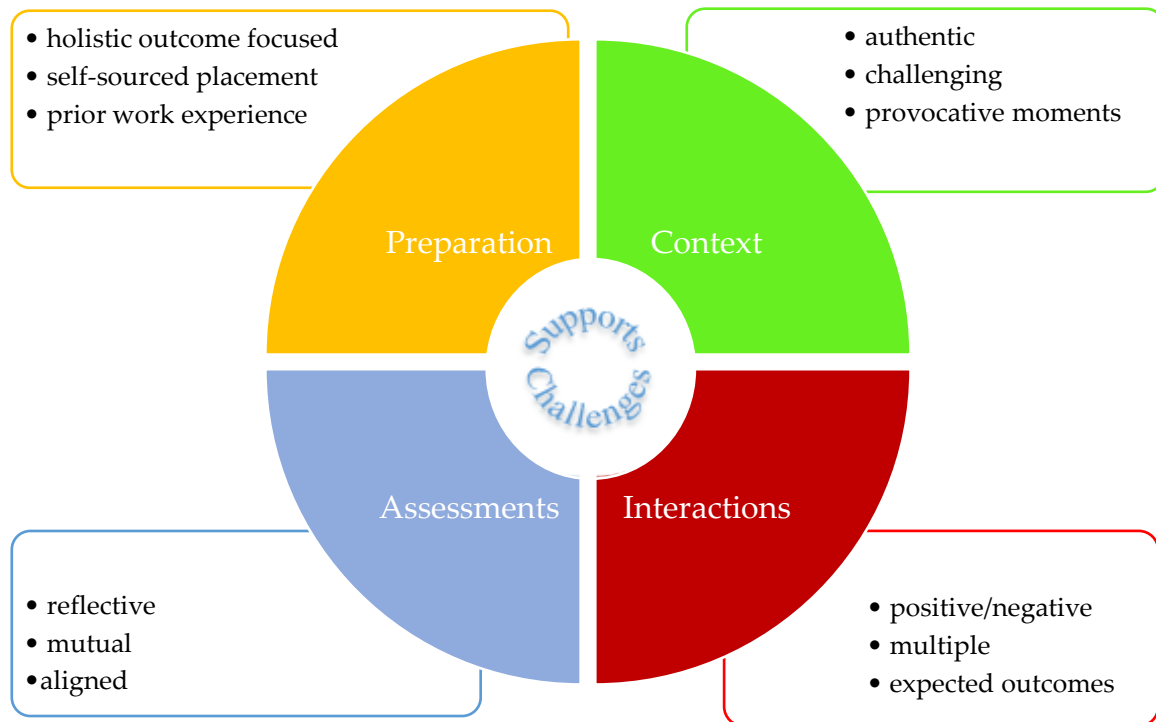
• holistic outcome focused
• self-sourced placement
• prior work experience

• authentic
• challenging
• provocative moments

Preparation

Context

Supports
Challenges

Assessments

Interactions

• reflective
• mutual
•aligned

• positive/negative
• multiple
• expected outcomes